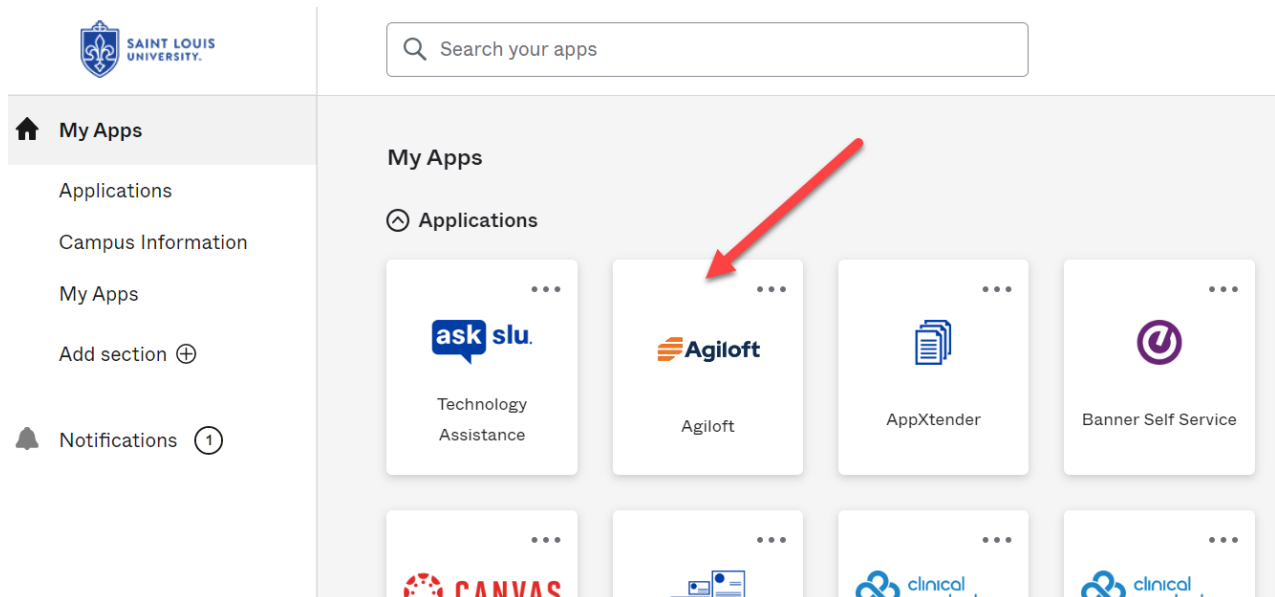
SAINT LOUIS UNIVERSITY.

Search your apps

My Apps

Applications

Campus Information

My Apps

Add section

Notifications 1

My Apps

Applications

ask slu.

Technology Assistance

Agiloft

Agiloft

AppXtender

Banner Self Service

CANVAS

clinical

clinical